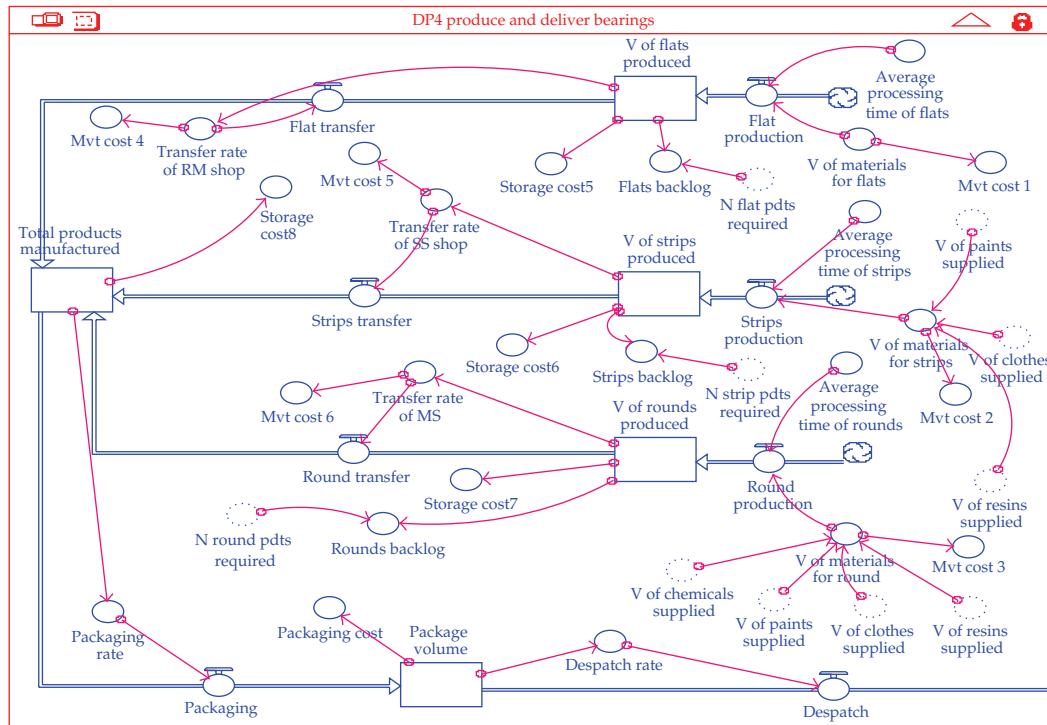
DP4 produce and deliver bearings

V of flats produced

Average processing time of flats

Mvt cost 4

Transfer rate of RM shop

Flat transfer

Flat production

V of materials for flats

Mvt cost 1

Mvt cost 5

Storage cost5

Flats backlog

N flat pdts required

Storage cost8

Transfer rate of SS shop

Total products manufactured

V of strips produced

Average processing time of strips

V of paints supplied

Strips transfer

Strips production

V of materials for strips

V of clothes supplied

Storage cost6

Strips backlog

N strip pdts required

Average processing time of rounds

Mvt cost 6

Transfer rate of MS

V of rounds produced

Mvt cost 2

Round transfer

Round production

Storage cost7

V of resins supplied

N round pdts required

Rounds backlog

V of materials for round

Mvt cost 3

V of chemicals supplied

Packaging rate

Packaging cost

Package volume

V of paints supplied

V of clothes supplied

V of resins supplied

Despatch rate

Packaging

Despatch